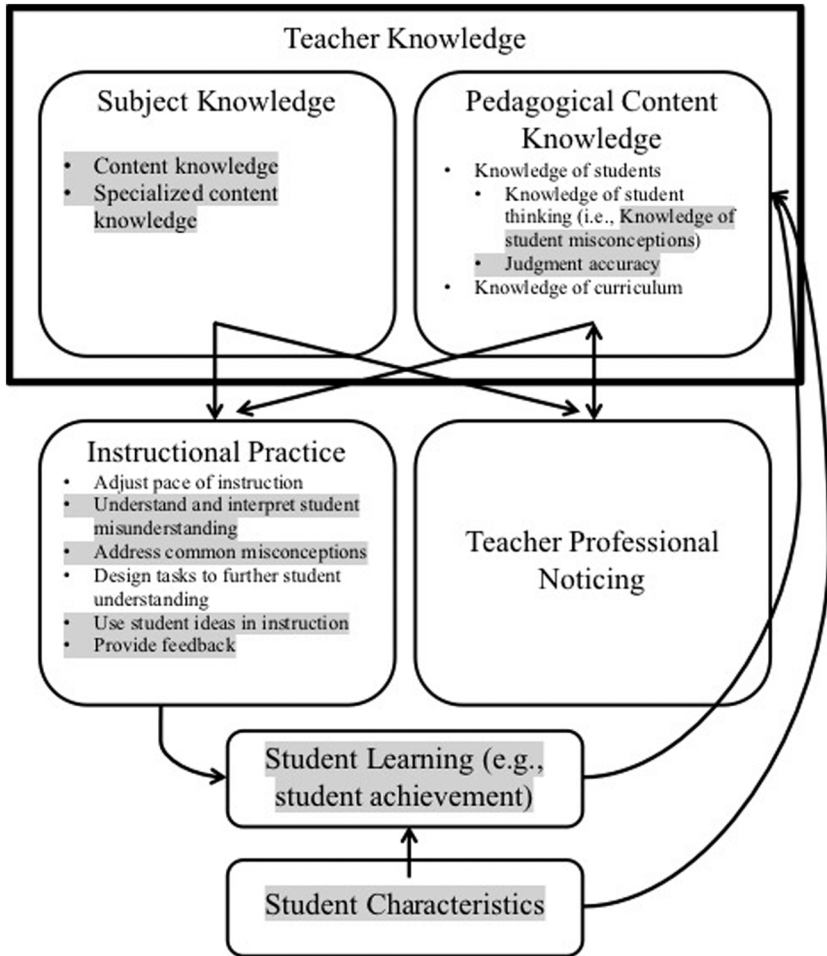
Teacher Knowledge

Subject Knowledge

- Content knowledge
- Specialized content knowledge

Pedagogical Content Knowledge

- Knowledge of students
  - Knowledge of student thinking (i.e., Knowledge of student misconceptions)
  - Judgment accuracy
- Knowledge of curriculum

Instructional Practice

- Adjust pace of instruction
- Understand and interpret student misunderstanding
- Address common misconceptions
- Design tasks to further student understanding
- Use student ideas in instruction
- Provide feedback

Teacher Professional Noticing

Student Learning (e.g., student achievement)

Student Characteristics